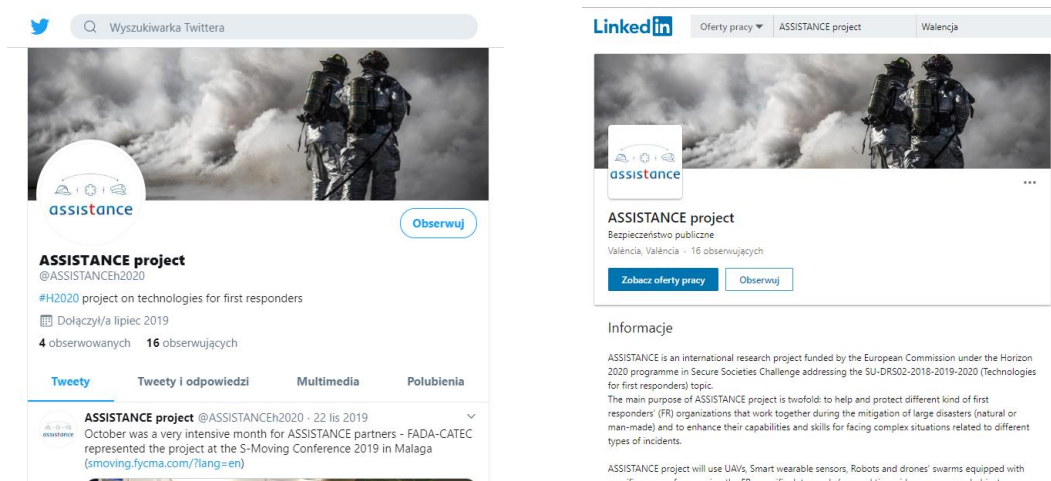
Wyszukiwarka Twittera

assistance

Obserwuj

ASSISTANCE project
@ASSISTANCEh2020
#H2020 project on technologies for first responders
Dołączył/a lipiec 2019
4 obserwowanych 16 obserwujących

Tweety Tweety i odpowiedzi Multimedia Polubienia

assistance
ASSISTANCE project @ASSISTANCEh2020 · 22 lis 2019
October was a very intensive month for ASSISTANCE partners - FADA-CATEC represented the project at the S-Moving Conference 2019 in Malaga (smoving.fycma.com/?lang=en)

Linked in
Oferty pracy ASSISTANCE project Walencja

assistance

...

ASSISTANCE project
Bezpieczeństwo publiczne
València, València · 16 obserwujących

Zobacz oferty pracy Obserwuj

Informacje

ASSISTANCE is an international research project funded by the European Commission under the Horizon 2020 programme in Secure Societies Challenge addressing the SU-DRS02-2018-2019-2020 (Technologies for first responders) topic.
The main purpose of ASSISTANCE project is twofold: to help and protect different kind of first responders' (FR) organizations that work together during the mitigation of large disasters (natural or man-made) and to enhance their capabilities and skills for facing complex situations related to different types of incidents.

ASSISTANCE project will use UAVs, Smart wearable sensors, Robots and drones' swarms equipped with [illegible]